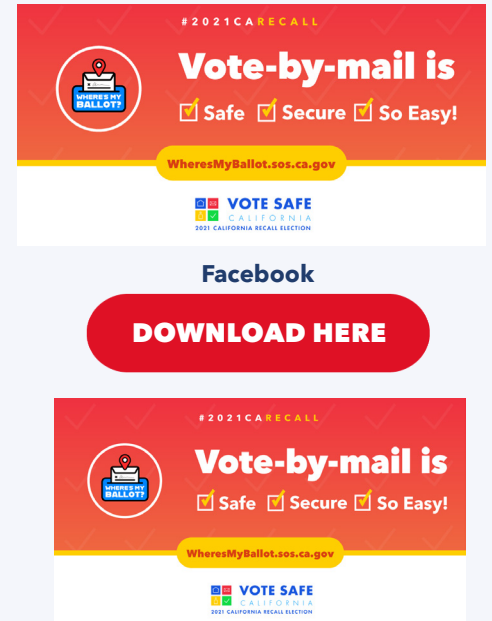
#2021CARECALL

WHERE'S MY BALLOT?

Vote-by-mail is

☑ Safe ☑ Secure ☑ So Easy!

WheresMyBallot.sos.ca.gov

VOTE SAFE
CALIFORNIA
2021 CALIFORNIA RECALL ELECTION

Facebook

DOWNLOAD HERE

#2021CARECALL

WHERE'S MY BALLOT?

Vote-by-mail is

☑ Safe ☑ Secure ☑ So Easy!

WheresMyBallot.sos.ca.gov

VOTE SAFE
CALIFORNIA
2021 CALIFORNIA RECALL ELECTION